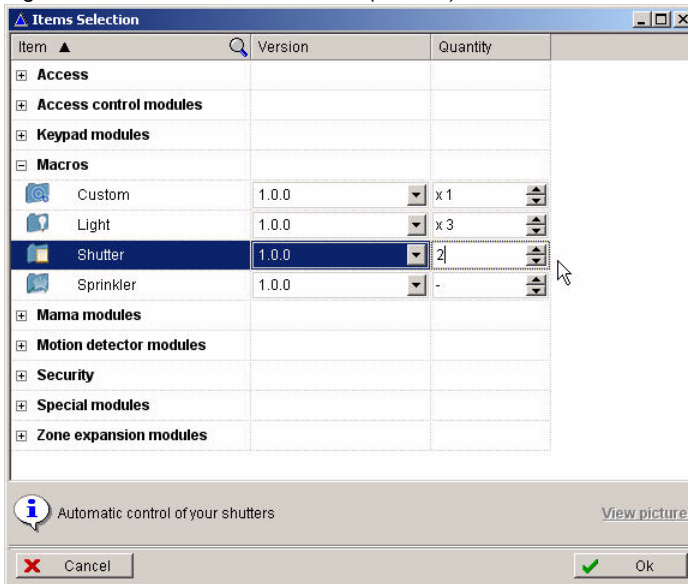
Items Selection

| Item ▲ | Version | Quantity |
|---|---|---|
| ⊞ Access | | |
| ⊞ Access control modules | | |
| ⊞ Keypad modules | | |
| ⊟ Macros | | |
| Custom | 1.0.0 | x 1 |
| Light | 1.0.0 | x 3 |
| Shutter | 1.0.0 | 2 |
| Sprinkler | 1.0.0 | - |
| ⊞ Mama modules | | |
| ⊞ Motion detector modules | | |
| ⊞ Security | | |
| ⊞ Special modules | | |
| ⊞ Zone expansion modules | | |

Automatic control of your shutters

View picture

Cancel

Ok